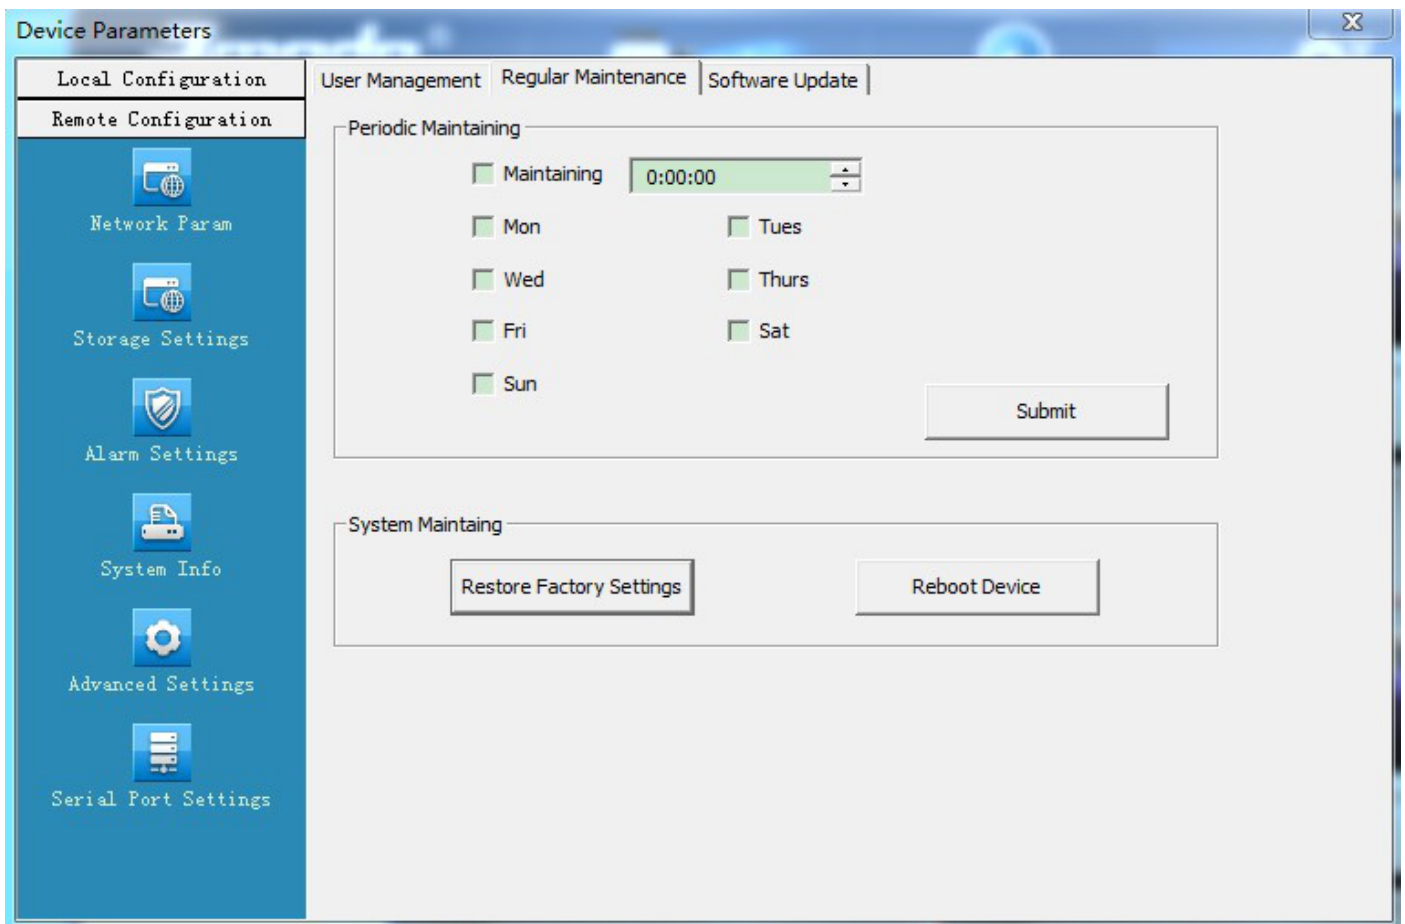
Device Parameters

Local Configuration

Remote Configuration

Network Param

Storage Settings

Alarm Settings

System Info

Advanced Settings

Serial Port Settings

User Management | Regular Maintenance | Software Update

Periodic Maintaining

Maintaining 0:00:00

Mon Tues

Wed Thurs

Fri Sat

Sun

Submit

System Maintaing

Restore Factory Settings

Reboot Device